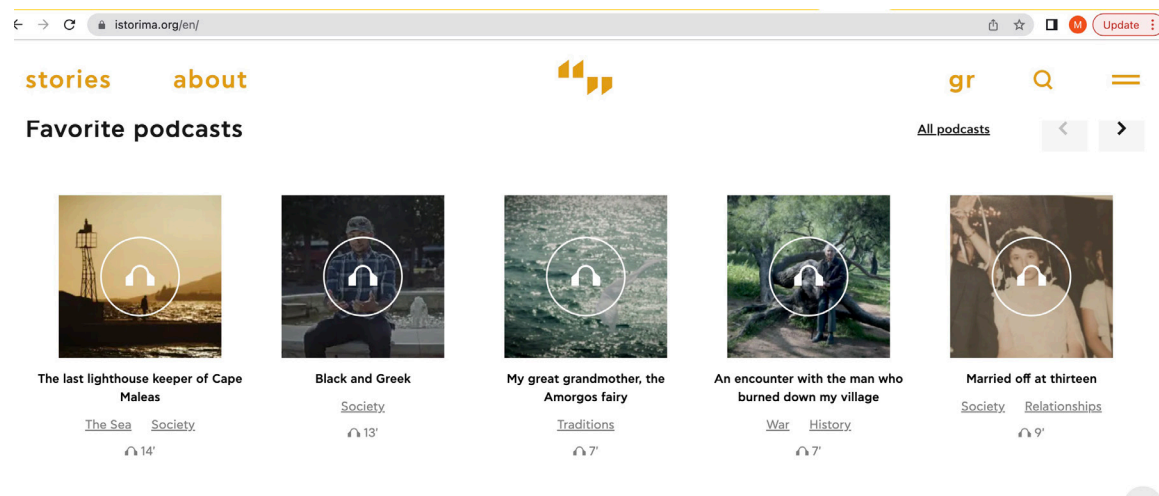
istorima.org/en/

M Update

stories about gr

Favorite podcasts

All podcasts

The last lighthouse keeper of Cape Maleas

The Sea Society

14'

Black and Greek

Society

13'

My great grandmother, the Amorgos fairy

Traditions

7'

An encounter with the man who burned down my village

War History

7'

Married off at thirteen

Society Relationships

9'